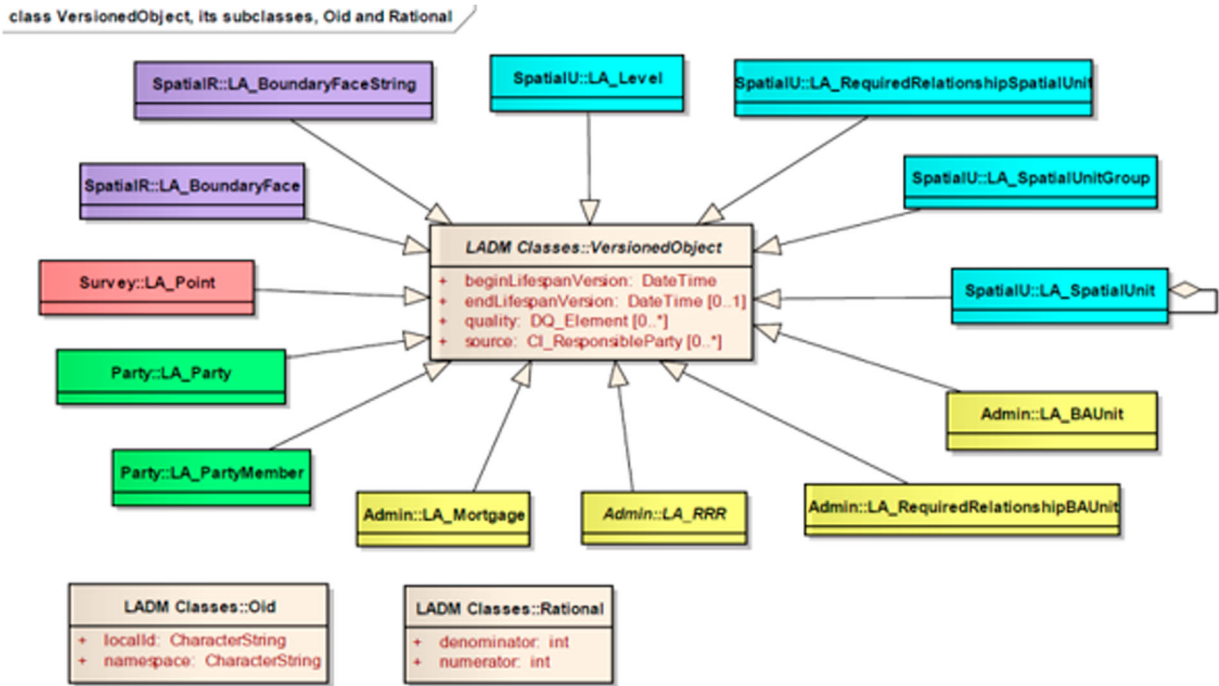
class VersionedObject, its subclasses, Oid and Rational

SpatialR::LA_BoundaryFaceString

SpatialU::LA_Level

SpatialU::LA_RequiredRelationshipSpatialUnit

SpatialR::LA_BoundaryFace

SpatialU::LA_SpatialUnitGroup

LADM Classes::VersionedObject

+ beginLifespanVersion: DateTime
+ endLifespanVersion: DateTime [0..1]
+ quality: DQ_Element [0..*]
+ source: CI_ResponsibleParty [0..*]

Survey::LA_Point

SpatialU::LA_SpatialUnit

Party::LA_Party

Admin::LA_BAUnit

Party::LA_PartyMember

Admin::LA_Mortgage

Admin::LA_RRR

Admin::LA_RequiredRelationshipBAUnit

LADM Classes::Oid

+ localId: CharacterString
+ namespace: CharacterString

LADM Classes::Rational

+ denominator: int
+ numerator: int